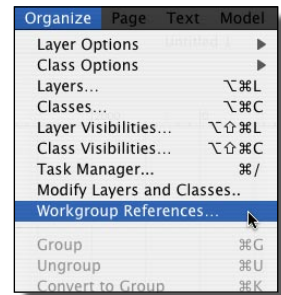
Organize Page Text Model
Layer Options ▶
Class Options ▶
Layers... ⌥⌘L
Classes... ⌥⌘C
Layer Visibilities... ⌥⇧⌘L
Class Visibilities... ⌥⇧⌘C
Task Manager... ⌘/
Modify Layers and Classes..
Workgroup References...
Group ⌘G
Ungroup ⌘U
Convert to Group ⌘K